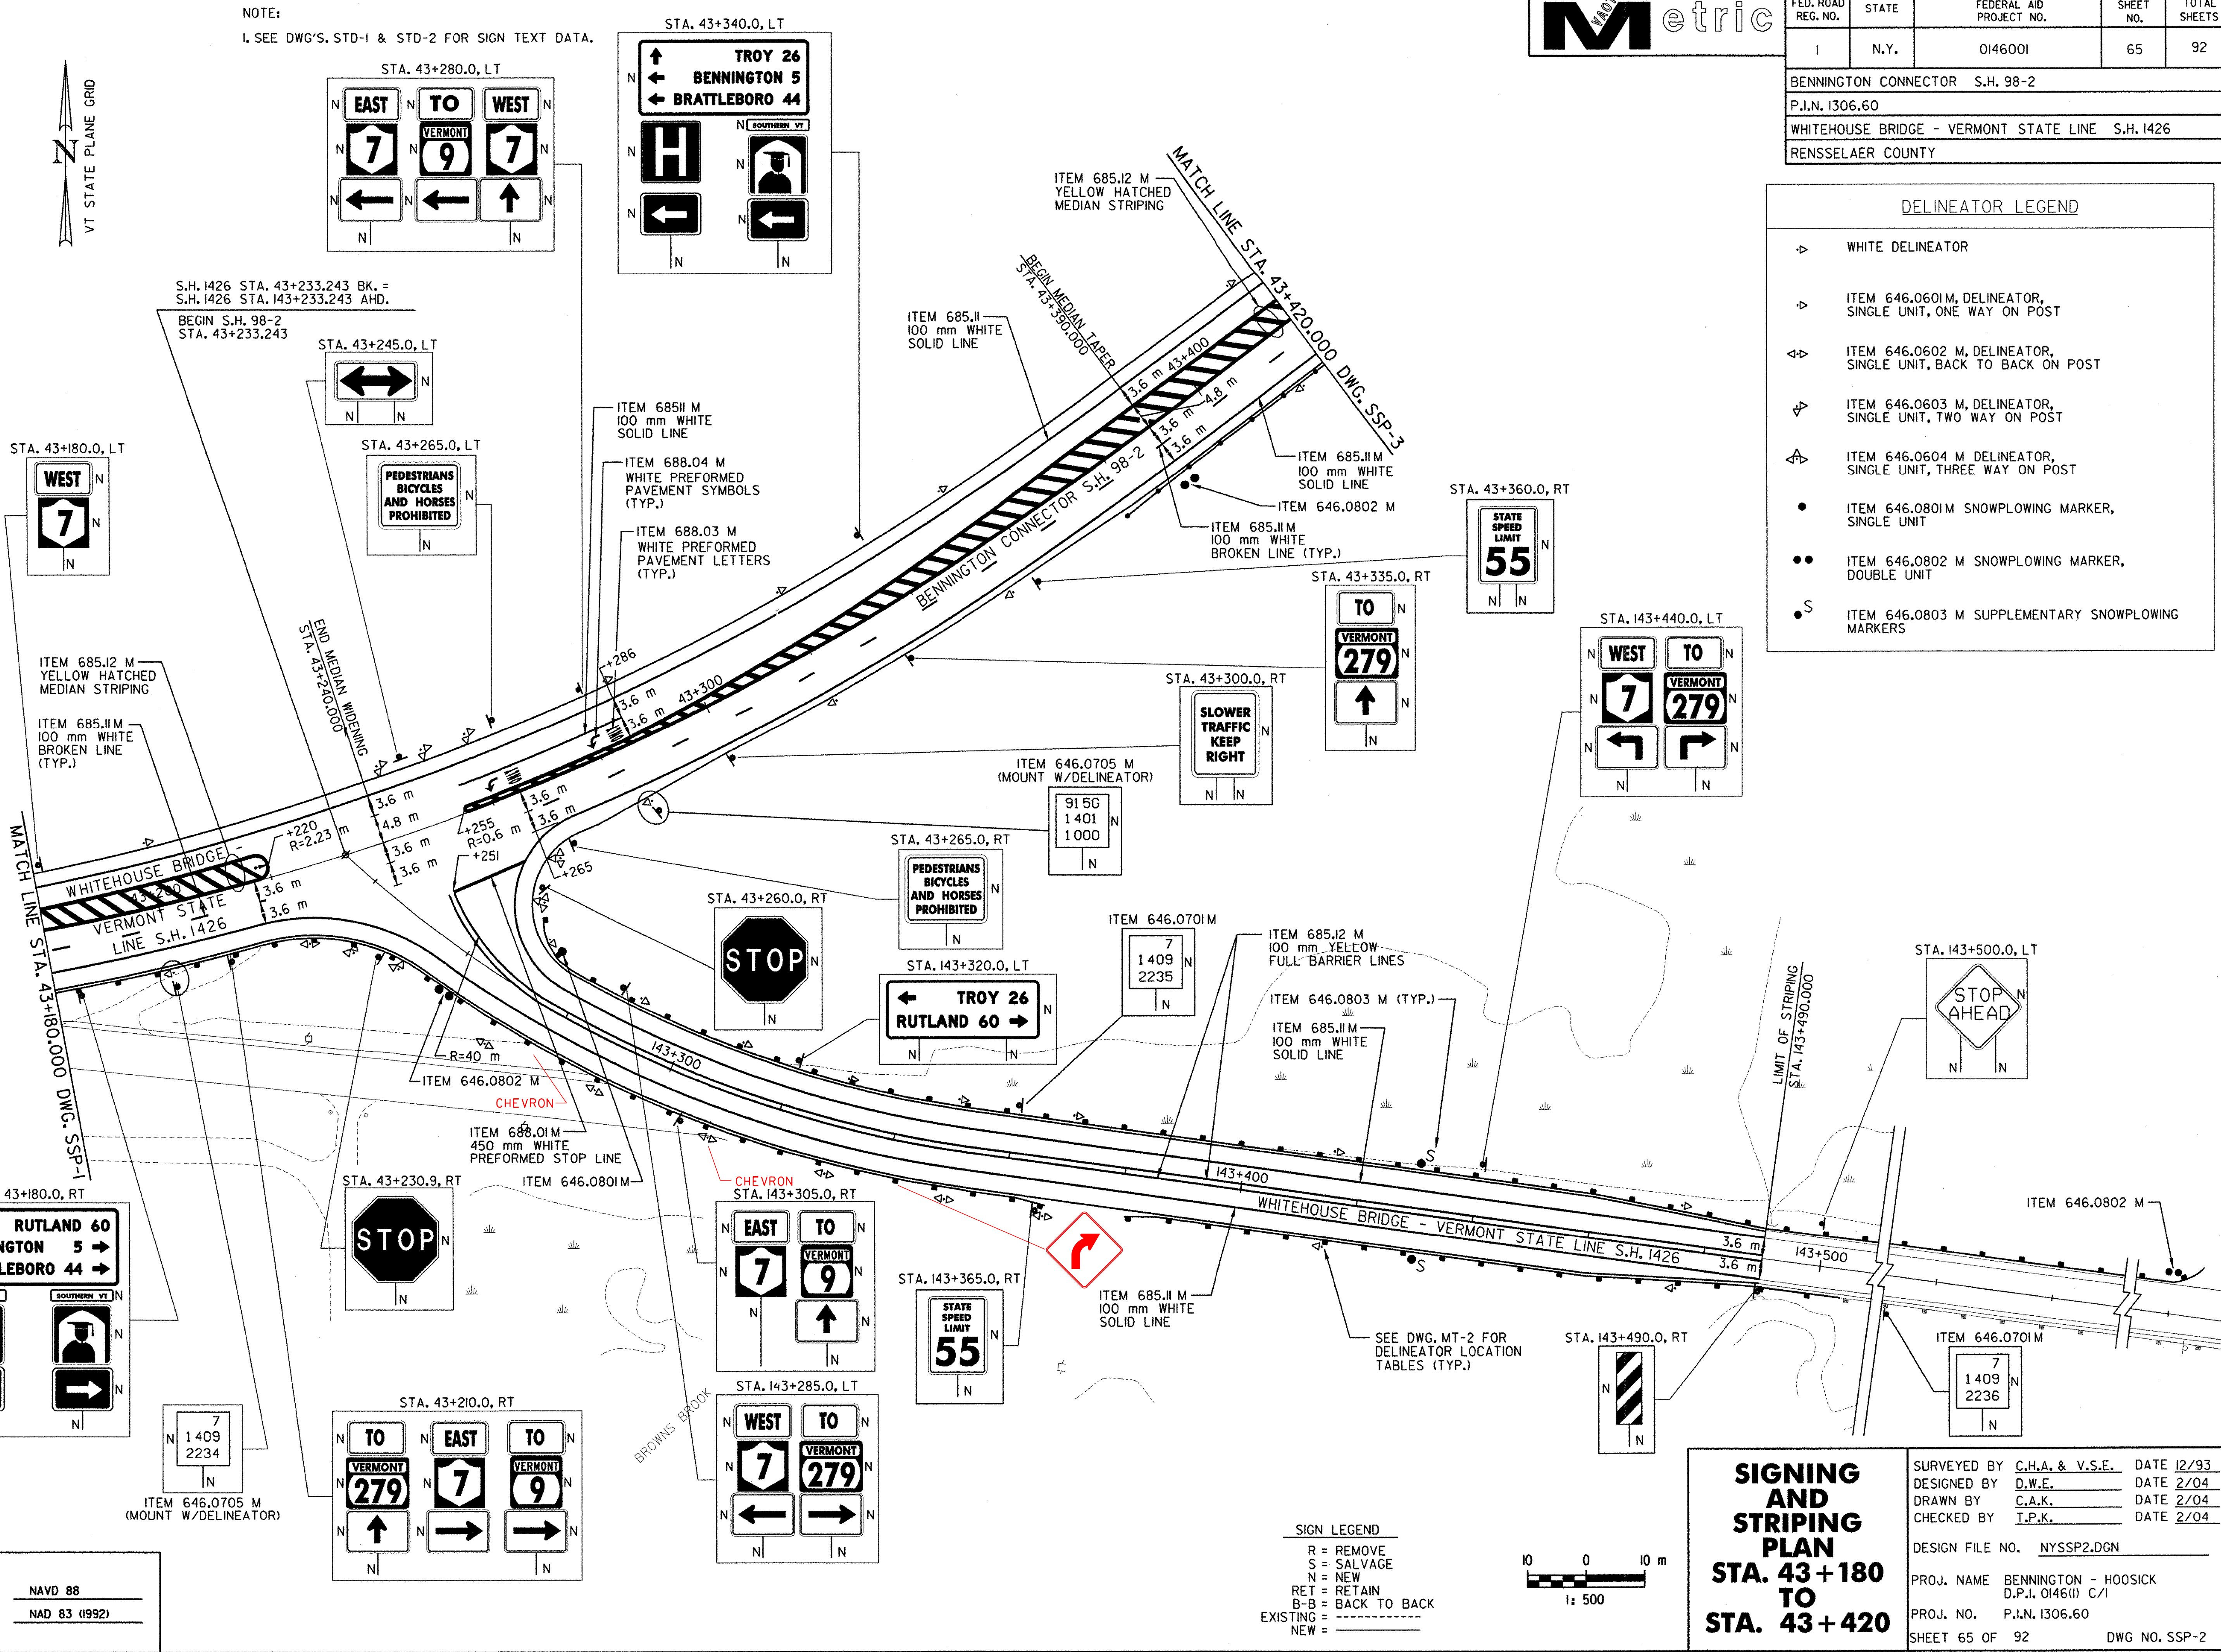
NOTE:
I. SEE DWG'S. STD-I & STD-2 FOR SIGN TEXT DATA.

VT STATE PLANE GRID
N

Metric

| FED. ROAD REG. NO. | STATE | FEDERAL AID PROJECT NO. | SHEET NO. | TOTAL SHEETS |
|---|---|---|---|---|
| I | N.Y. | 0146001 | 65 | 92 |

BENNINGTON CONNECTOR S.H. 98-2
P.I.N. 1306.60
WHITEHOUSE BRIDGE - VERMONT STATE LINE S.H. 1426
RENSSELAER COUNTY

DELINEATOR LEGEND
WHITE DELINEATOR
ITEM 646.0601 M, DELINEATOR, SINGLE UNIT, ONE WAY ON POST
ITEM 646.0602 M, DELINEATOR, SINGLE UNIT, BACK TO BACK ON POST
ITEM 646.0603 M, DELINEATOR, SINGLE UNIT, TWO WAY ON POST
ITEM 646.0604 M DELINEATOR, SINGLE UNIT, THREE WAY ON POST
ITEM 646.0801 M SNOWPLOWING MARKER, SINGLE UNIT
ITEM 646.0802 M SNOWPLOWING MARKER, DOUBLE UNIT
S ITEM 646.0803 M SUPPLEMENTARY SNOWPLOWING MARKERS

STA. 43+280.0, LT
EAST TO WEST 7 VERMONT 9 7
N N N N N N N N N N

STA. 43+340.0, LT
TROY 26
BENNINGTON 5
BRATTLEBORO 44
H
SOUTHERN VT
N N N N N N

S.H. 1426 STA. 43+233.243 BK. =
S.H. 1426 STA. 143+233.243 AHD.
BEGIN S.H. 98-2
STA. 43+233.243

STA. 43+245.0, LT
N N N

STA. 43+180.0, LT
WEST 7
N N N

STA. 43+265.0, LT
PEDESTRIANS BICYCLES AND HORSES PROHIBITED
N N

ITEM 685.12 M
YELLOW HATCHED
MEDIAN STRIPING

MATCH LINE STA. 43+420.000 DWG. SSP-3

BEGIN MEDIAN TAPER
STA. 43+390.000

ITEM 685.11
100 mm WHITE
SOLID LINE

ITEM 685II M
100 mm WHITE
SOLID LINE

ITEM 688.04 M
WHITE PREFORMED
PAVEMENT SYMBOLS
(TYP.)

ITEM 688.03 M
WHITE PREFORMED
PAVEMENT LETTERS
(TYP.)

ITEM 685.11 M
100 mm WHITE
SOLID LINE

ITEM 646.0802 M

ITEM 685.11 M
100 mm WHITE
BROKEN LINE (TYP.)

STA. 43+360.0, RT
STATE SPEED LIMIT 55
N N N

STA. 43+335.0, RT
TO VERMONT 279
N N N N

STA. 143+440.0, LT
WEST TO 7 VERMONT 279
N N N N N N N N

BENNINGTON CONNECTOR S.H. 98-2
3.6 m 43+400 4.8 m 3.6 m 3.6 m
+286 3.6 m 3.6 m 43+300

STA. 43+300.0, RT
SLOWER TRAFFIC KEEP RIGHT
N N N

ITEM 685.12 M
YELLOW HATCHED
MEDIAN STRIPING

ITEM 685.11 M
100 mm WHITE
BROKEN LINE
(TYP.)

END MEDIAN WIDENING
STA. 43+240.000

ITEM 646.0705 M
(MOUNT W/DELINEATOR)
91 5G
1 401
1 000
N N

MATCH LINE STA. 43+180.000 DWG. SSP-1

WHITEHOUSE BRIDGE
VERMONT STATE
LINE S.H. 1426
43+200
+220 R=2.23 m 3.6 m 4.8 m 3.6 m 3.6 m 3.6 m 3.6 m
+255 R=0.6 m +251 3.6 m 3.6 m +265

STA. 43+265.0, RT
PEDESTRIANS BICYCLES AND HORSES PROHIBITED
N N

STA. 43+260.0, RT
STOP
N N

STA. 143+320.0, LT
TROY 26
RUTLAND 60
N N N

ITEM 646.0701 M
7
1 409
2235
N N

ITEM 685.12 M
100 mm YELLOW
FULL BARRIER LINES

ITEM 646.0803 M (TYP.)

ITEM 685.11 M
100 mm WHITE
SOLID LINE

LIMIT OF STRIPING
STA. 143+490.000

STA. 143+500.0, LT
STOP AHEAD
N N N

R=40 m
ITEM 646.0802 M
CHEVRON
143+300
ITEM 688.01 M
450 mm WHITE
PREFORMED STOP LINE
ITEM 646.0801 M
CHEVRON

43+180.0, RT
RUTLAND 60
NGTON 5
LEBORO 44
SOUTHERN VT
N N N N

STA. 43+230.9, RT
STOP
N N

STA. 143+305.0, RT
EAST TO 7 VERMONT 9
N N N N N N

STA. 143+365.0, RT
STATE SPEED LIMIT 55
N N

ITEM 685.11 M
100 mm WHITE
SOLID LINE

143+400
WHITEHOUSE BRIDGE - VERMONT STATE LINE S.H. 1426
3.6 m 3.6 m 143+500

ITEM 646.0802 M

SEE DWG. MT-2 FOR
DELINEATOR LOCATION
TABLES (TYP.)

STA. 143+490.0, RT
N N

ITEM 646.0701 M
7
1 409
2236
N N

N 7
1 409
2234
N
ITEM 646.0705 M
(MOUNT W/DELINEATOR)

STA. 43+210.0, RT
TO EAST TO VERMONT 279 7 VERMONT 9
N N N N N N N N N N

BROWNS BROOK

STA. 143+285.0, LT
WEST TO 7 VERMONT 279
N N N N N N N N

SIGN LEGEND
R = REMOVE
S = SALVAGE
N = NEW
RET = RETAIN
B-B = BACK TO BACK
EXISTING = ------------
NEW = ____________

10 0 10 m
1: 500

NAVD 88
NAD 83 (1992)

SIGNING AND STRIPING PLAN
STA. 43+180
TO
STA. 43+420

SURVEYED BY C.H.A. & V.S.E. DATE 12/93
DESIGNED BY D.W.E. DATE 2/04
DRAWN BY C.A.K. DATE 2/04
CHECKED BY T.P.K. DATE 2/04
DESIGN FILE NO. NYSSP2.DGN
PROJ. NAME BENNINGTON - HOOSICK D.P.I. 0146(I) C/I
PROJ. NO. P.I.N. 1306.60
SHEET 65 OF 92 DWG NO. SSP-2